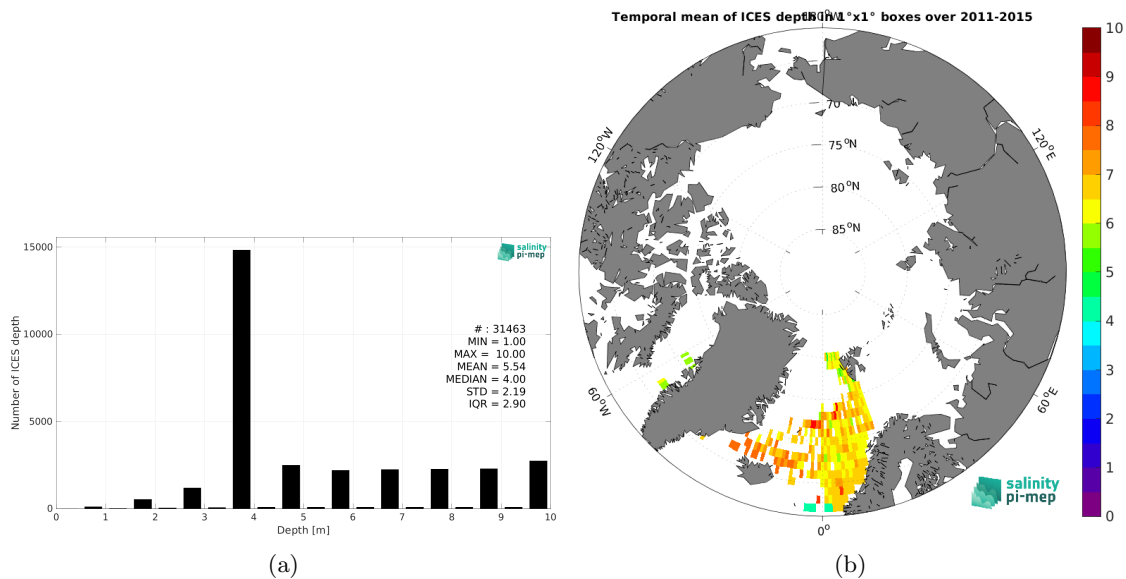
salinity pi-mep

# : 31463
MIN = 1.00
MAX = 10.00
MEAN = 5.54
MEDIAN = 4.00
STD = 2.19
IQR = 2.90

Number of ICES depth

15000
10000
5000
0

0 1 2 3 4 5 6 7 8 9 10

Depth [m]

(a)

Temporal mean of ICES depth in 1°x1° boxes over 2011-2015

180°W

70 °N
75 °N
80 °N
85 °N

120°W
120°E
60°W
60°E
0°

salinity pi-mep

10
9
8
7
6
5
4
3
2
1
0

(b)